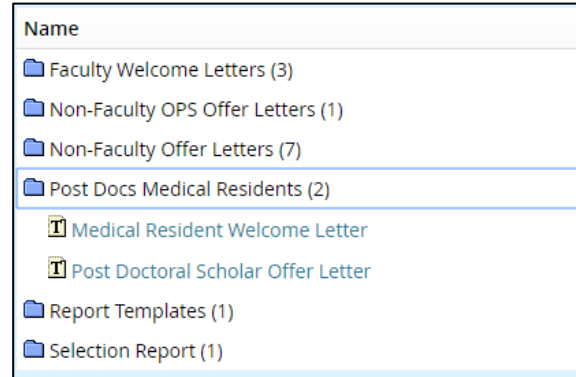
Name

Faculty Welcome Letters (3)

Non-Faculty OPS Offer Letters (1)

Non-Faculty Offer Letters (7)

Post Docs Medical Residents (2)

Medical Resident Welcome Letter

Post Doctoral Scholar Offer Letter

Report Templates (1)

Selection Report (1)